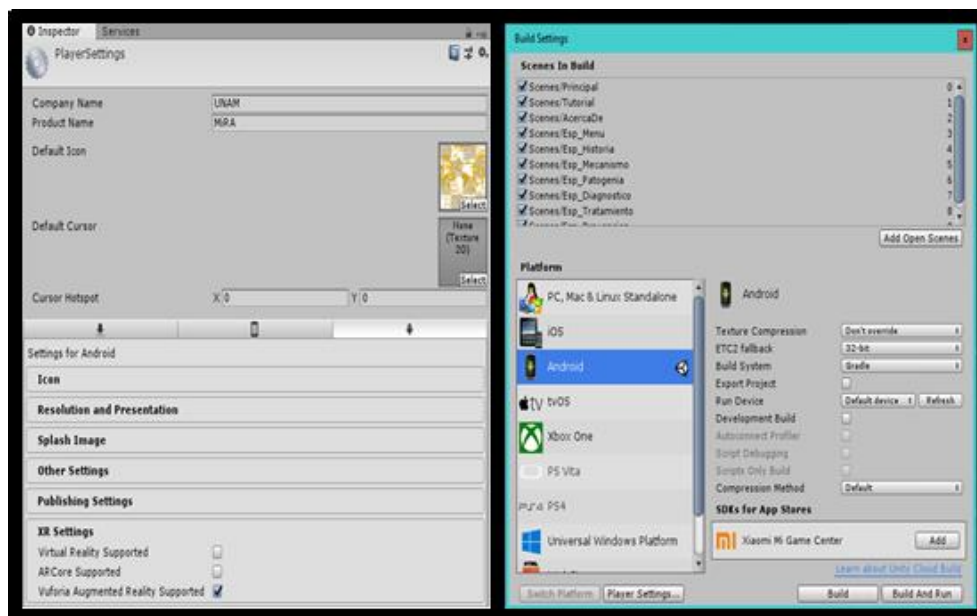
Inspector Services

PlayerSettings

Company Name UNAM
Product Name MiRA
Default Icon
Select
Default Cursor
None (Texture 2D)
Select
Cursor Hotspot X 0 Y 0

Settings for Android

Icon

Resolution and Presentation

Splash Image

Other Settings

Publishing Settings

XR Settings

Virtual Reality Supported

ARCore Supported

Vuforia Augmented Reality Supported

Build Settings

Scenes In Build

Scenes/Principal 0
Scenes/Tutorial 1
Scenes/AcercaDe 2
Scenes/Esp_Menu 3
Scenes/Esp_Historia 4
Scenes/Esp_Mecanismo 5
Scenes/Esp_Patogenia 6
Scenes/Esp_Diagnostico 7
Scenes/Esp_Tratamiento 8
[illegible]

Add Open Scenes

Platform

PC, Mac & Linux Standalone

iOS

Android

tvOS

Xbox One

PS Vita

PS4

Universal Windows Platform

Android

Texture Compression Don't override
ETC2 fallback 32-bit
Build System Gradle
Export Project
Run Device Default device Refresh
Development Build
Autoconnect Profiler
Script Debugging
Scripts Only Build
Compression Method Default

SDKs for App Stores

Xiaomi Mi Game Center Add

Learn about Unity Cloud Build

Switch Platform Player Settings...

Build Build And Run